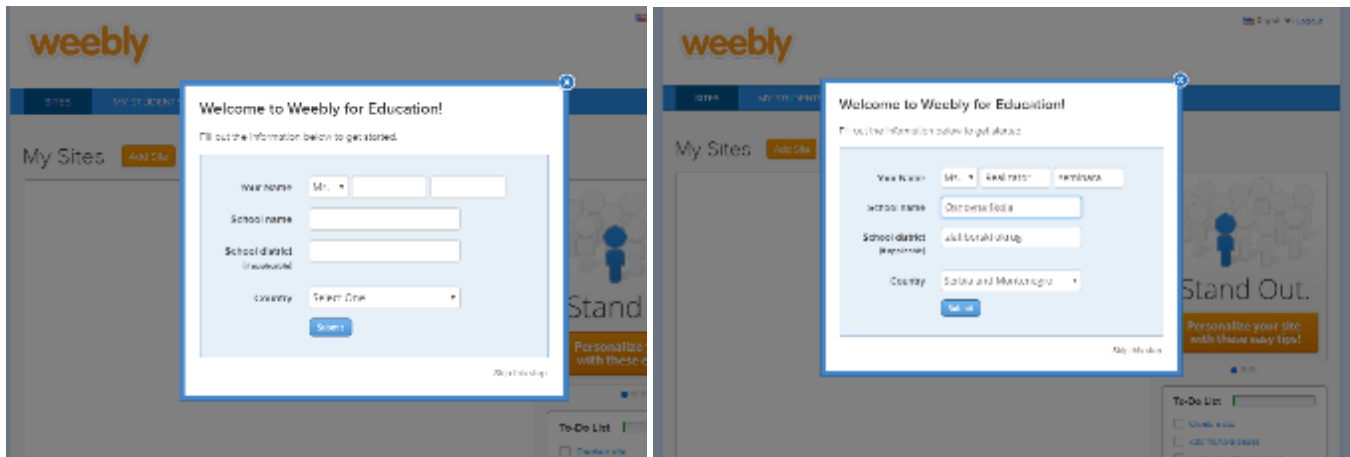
weebly

SITES MY STUDENTS

My Sites Add Site

Welcome to Weebly for Education!

Fill out the information below to get started.

Your name Mr.

School name

School district (if applicable)

Country Select One

Submit

Skip this step

Stand

Personalize with these

To-Do List

Create site

weebly

English Logout

SITES MY STUDENTS

My Sites Add Site

Welcome to Weebly for Education!

Fill out the information below to get started.

Your Name Mr. Realizator Seminara

School name Osnovna škola

School district (if applicable) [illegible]

Country Serbia and Montenegro

Submit

Skip this step

Stand Out.

Personalize your site with these easy tips!

To-Do List

Create site

Add multiple pages